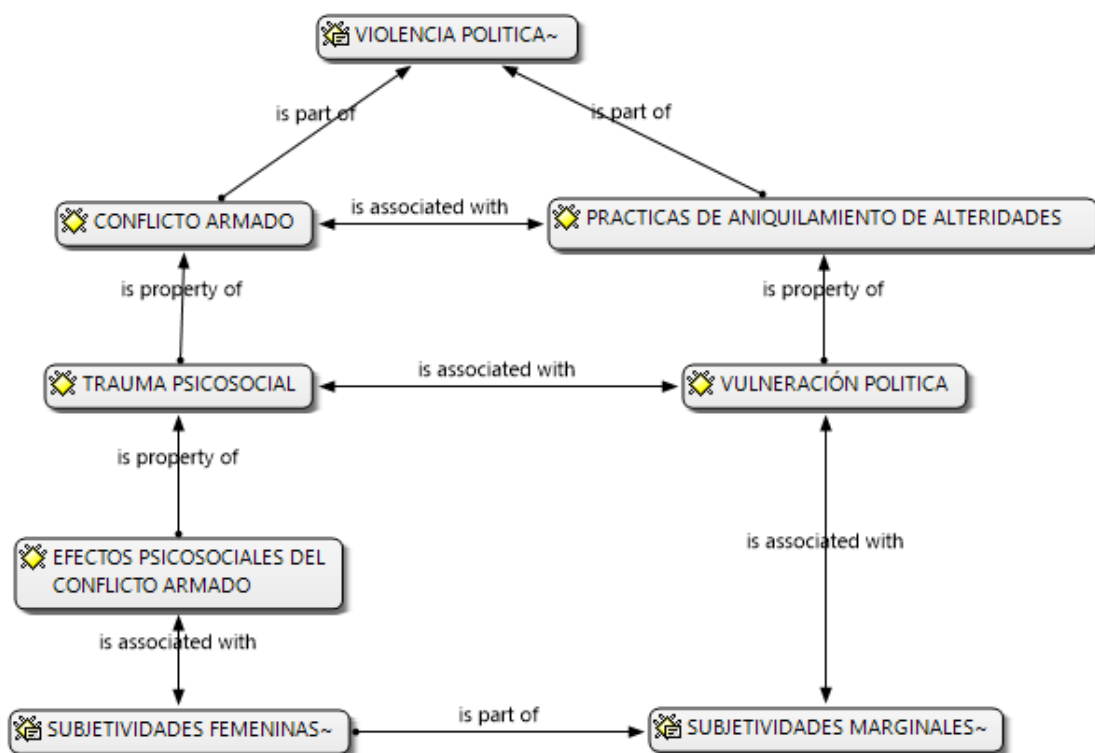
VIOLENCIA POLITICA~

is part of

is part of

CONFLICTO ARMADO

is associated with

PRACTICAS DE ANIQUILAMIENTO DE ALTERIDADES

is property of

is property of

TRAUMA PSICOSOCIAL

is associated with

VULNERACIÓN POLITICA

is property of

EFECTOS PSICOSOCIALES DEL CONFLICTO ARMADO

is associated with

is associated with

SUBJETIVIDADES FEMENINAS~

is part of

SUBJETIVIDADES MARGINALES~